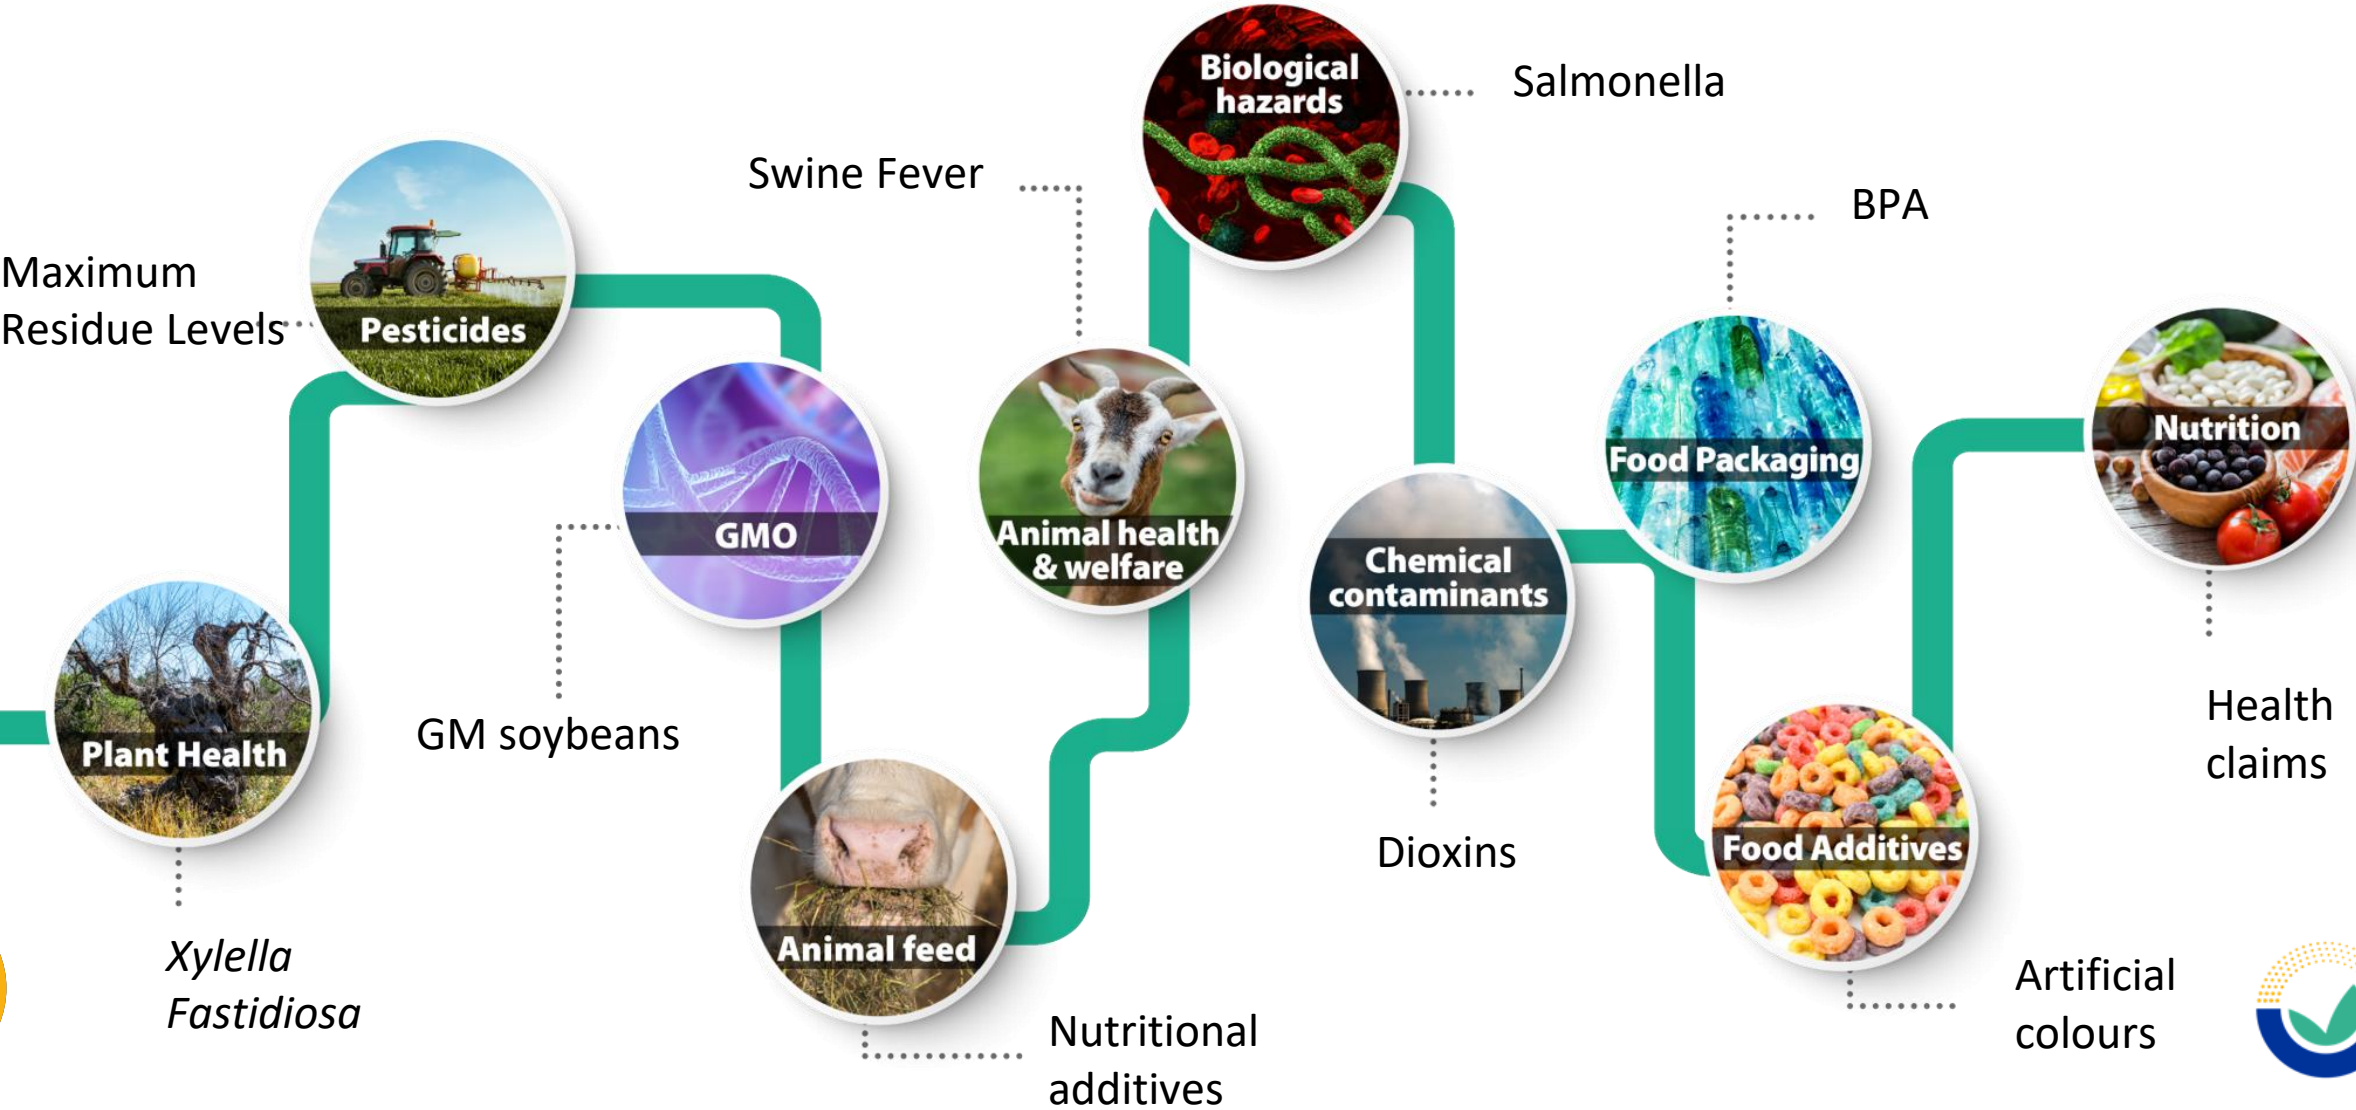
Plant Health

Xylella Fastidiosa

Maximum Residue Levels

Pesticides

GMO

GM soybeans

Animal feed

Nutritional additives

Swine Fever

Animal health & welfare

Biological hazards

Salmonella

Chemical contaminants

Dioxins

BPA

Food Packaging

Food Additives

Artificial colours

Nutrition

Health claims